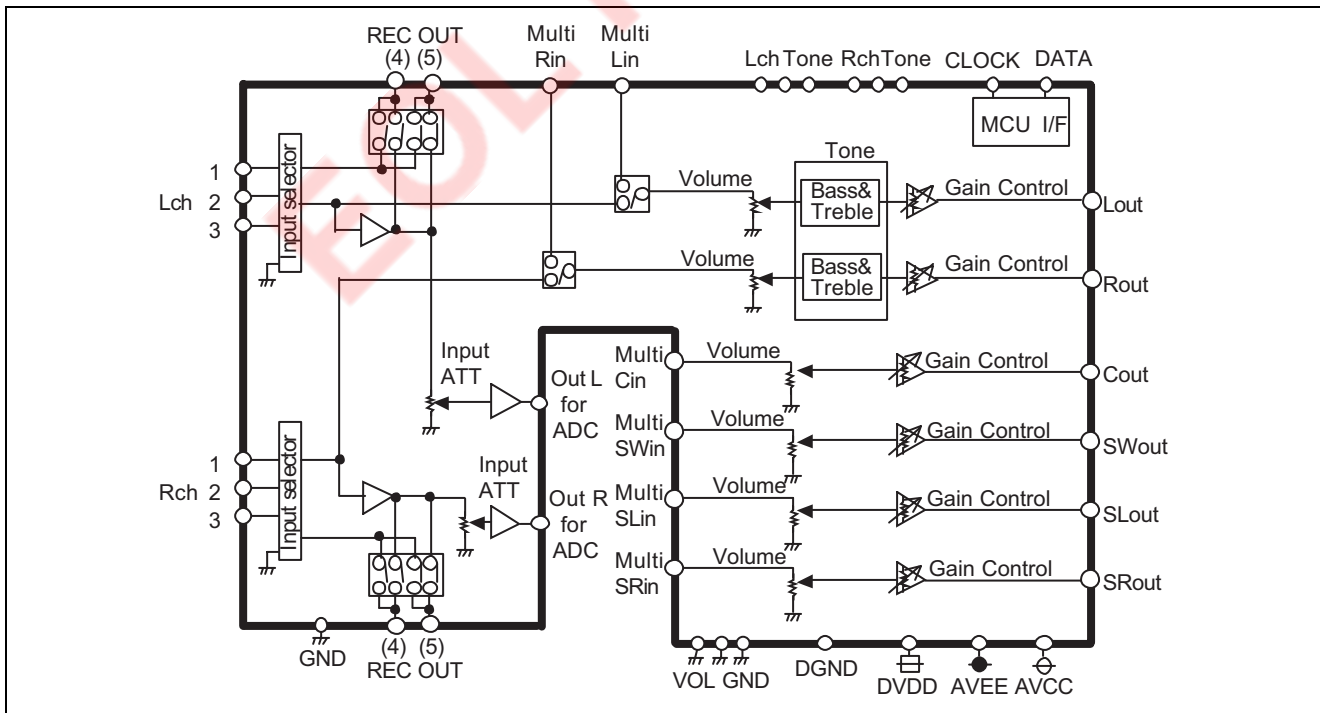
REC OUT
(4) (5)
Multi Rin
Multi Lin
Lch Tone Rch Tone
CLOCK
DATA
MCU I/F
Tone
1
Lch 2
3
Input selector
Volume
Bass& Treble
Gain Control
Lout
Volume
Bass& Treble
Gain Control
Rout
Input ATT
Out L for ADC
Multi Cin
Volume
Gain Control
Cout
Multi SWin
Volume
Gain Control
SWout
1
Rch 2
3
Input selector
Input ATT
Out R for ADC
Multi SLin
Volume
Gain Control
SLout
Multi SRin
Volume
Gain Control
SRout
GND
(4) (5)
REC OUT
VOL GND
DGND
DVDD
AVEE
AVCC
EOL